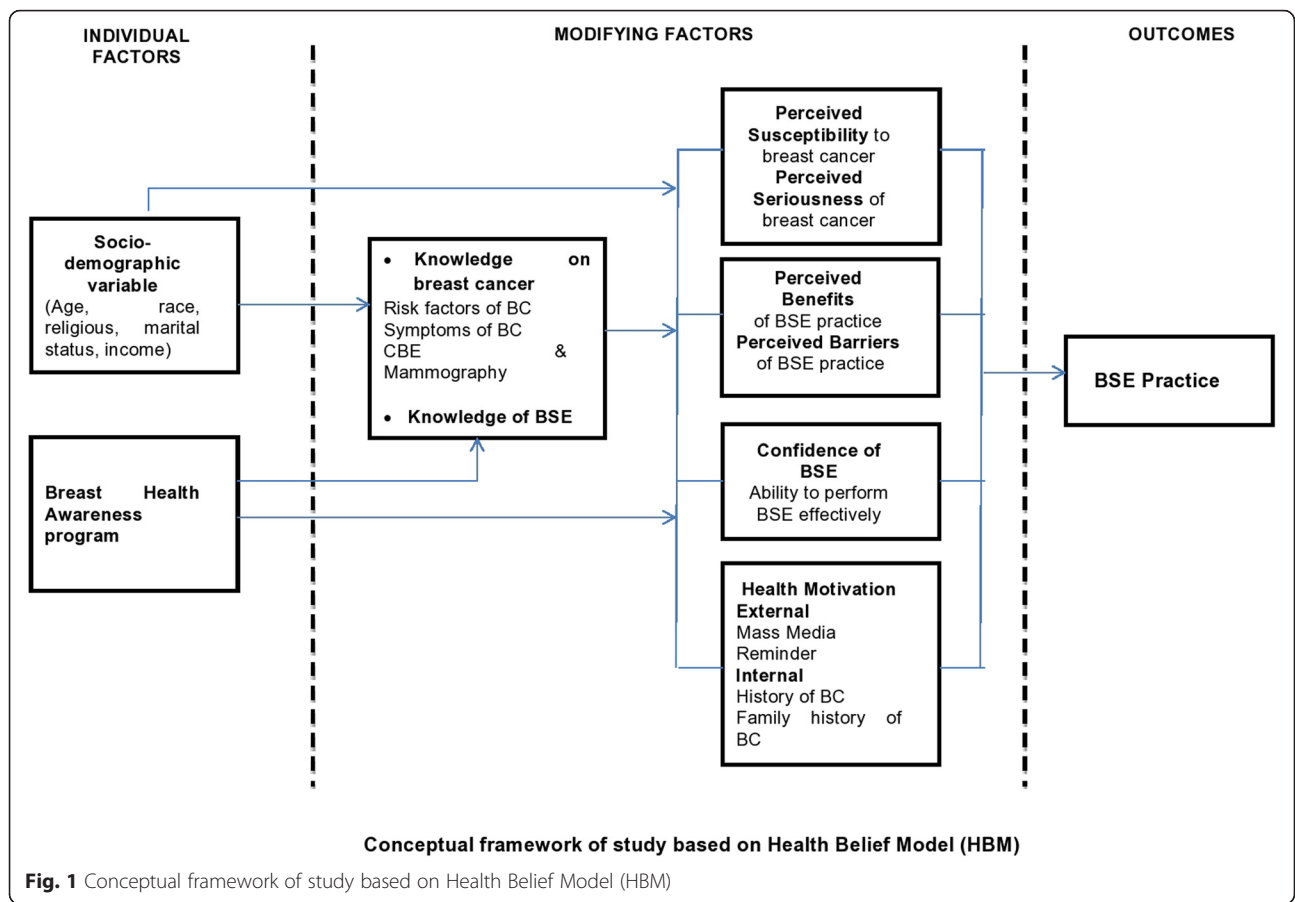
INDIVIDUAL FACTORS

MODIFYING FACTORS

OUTCOMES

Socio-demographic variable
(Age, race, religious, marital status, income)

Breast Health Awareness program

• Knowledge on breast cancer
Risk factors of BC
Symptoms of BC
CBE & Mammography

• Knowledge of BSE

Perceived Susceptibility to breast cancer
Perceived Seriousness of breast cancer

Perceived Benefits of BSE practice
Perceived Barriers of BSE practice

Confidence of BSE
Ability to perform BSE effectively

Health Motivation
External
Mass Media
Reminder
Internal
History of BC
Family history of BC

BSE Practice

Conceptual framework of study based on Health Belief Model (HBM)

Fig. 1 Conceptual framework of study based on Health Belief Model (HBM)